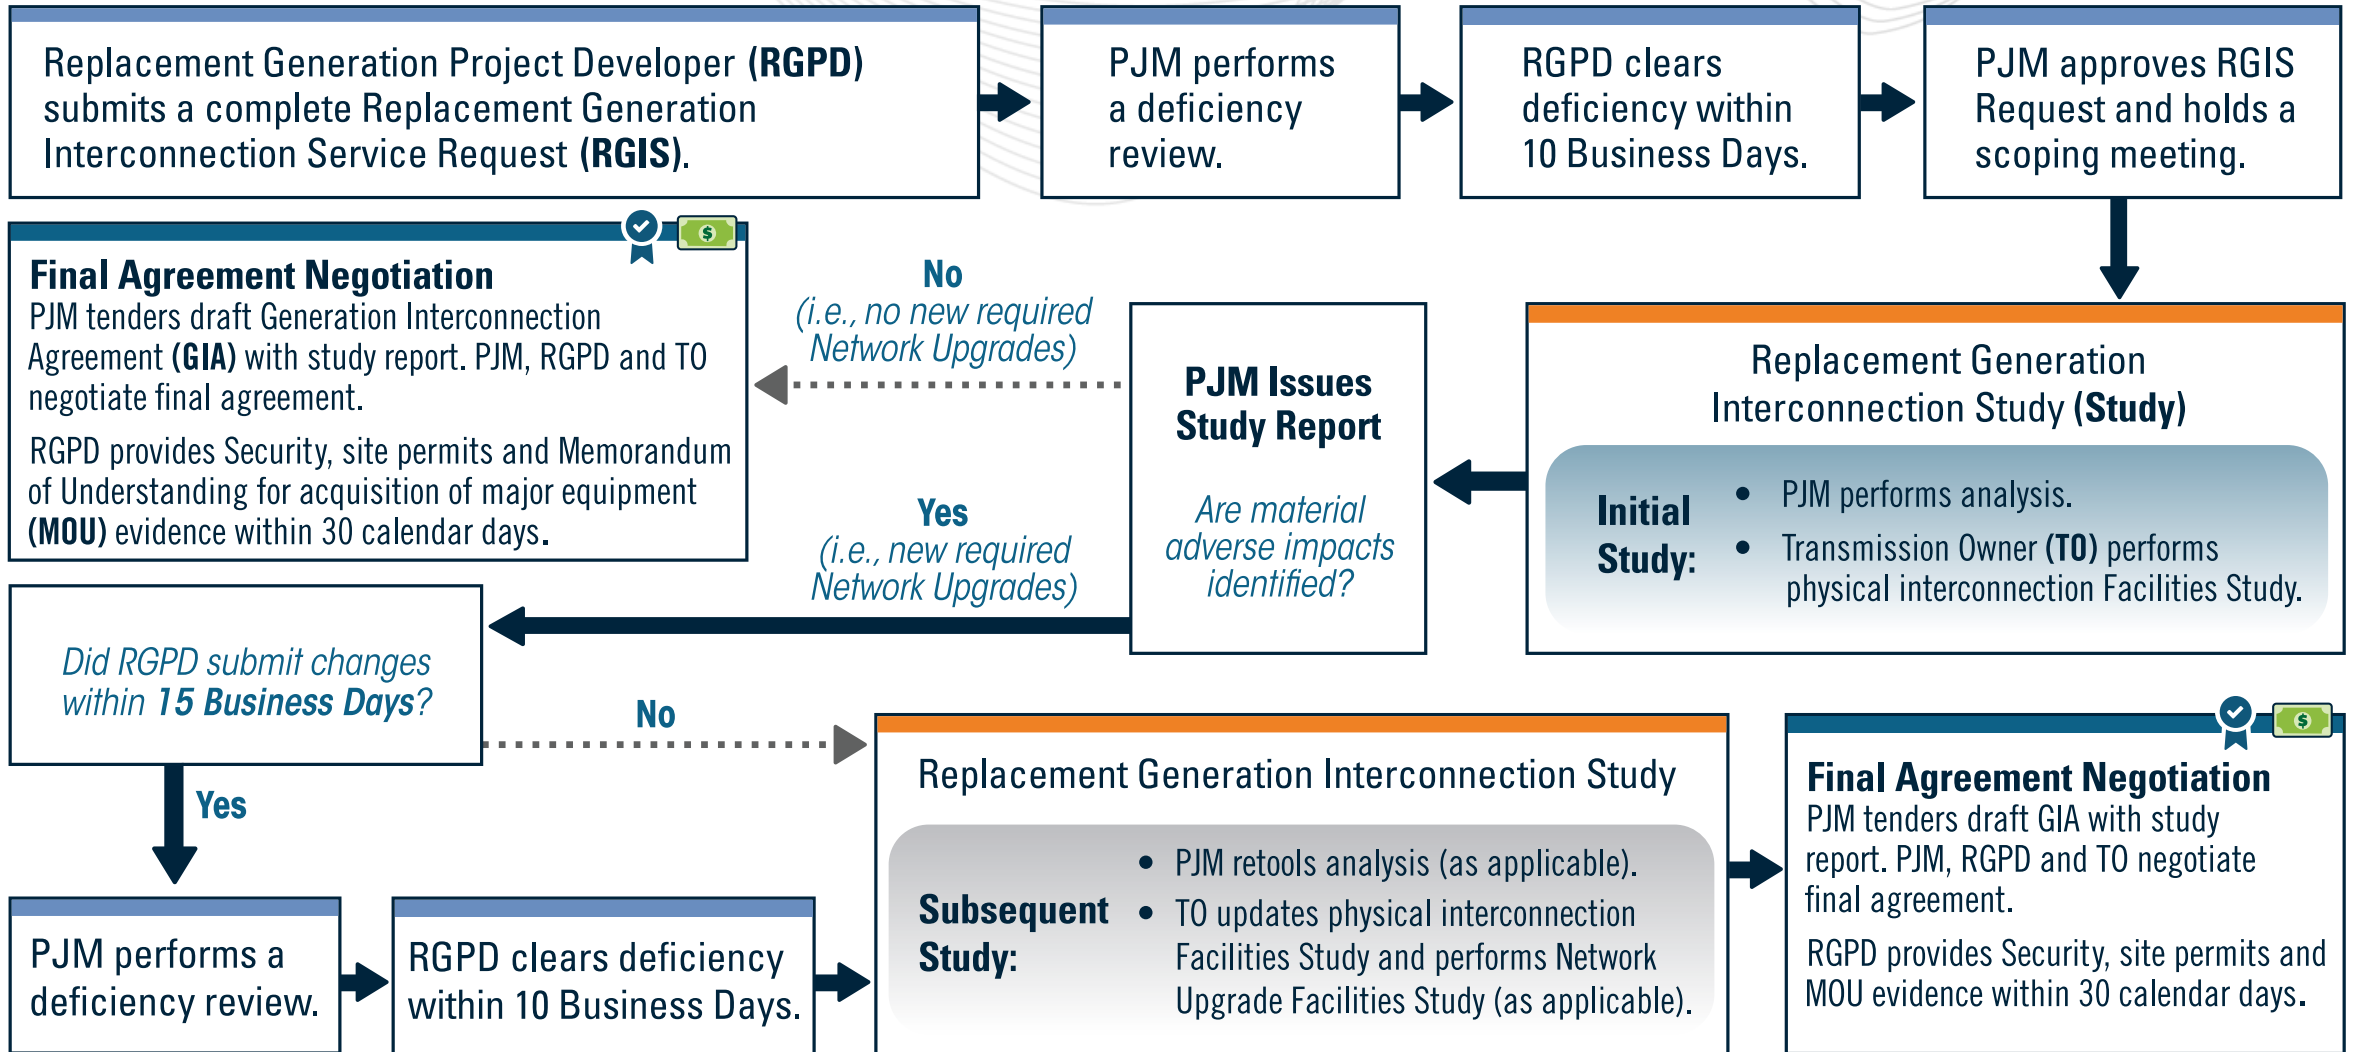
Replacement Generation Project Developer (RGPD) submits a complete Replacement Generation Interconnection Service Request (RGIS).

PJM performs a deficiency review.

RGPD clears deficiency within 10 Business Days.

PJM approves RGIS Request and holds a scoping meeting.

Replacement Generation Interconnection Study (Study)

Initial Study:
- PJM performs analysis.
- Transmission Owner (TO) performs physical interconnection Facilities Study.

PJM Issues Study Report

Are material adverse impacts identified?

No
(i.e., no new required Network Upgrades)

Final Agreement Negotiation
PJM tenders draft Generation Interconnection Agreement (GIA) with study report. PJM, RGPD and TO negotiate final agreement.

RGPD provides Security, site permits and Memorandum of Understanding for acquisition of major equipment (MOU) evidence within 30 calendar days.

$

Yes
(i.e., new required Network Upgrades)

Did RGPD submit changes within 15 Business Days?

No

Yes

PJM performs a deficiency review.

RGPD clears deficiency within 10 Business Days.

Replacement Generation Interconnection Study

Subsequent Study:
- PJM retools analysis (as applicable).
- TO updates physical interconnection Facilities Study and performs Network Upgrade Facilities Study (as applicable).

Final Agreement Negotiation
PJM tenders draft GIA with study report. PJM, RGPD and TO negotiate final agreement.

RGPD provides Security, site permits and MOU evidence within 30 calendar days.

$